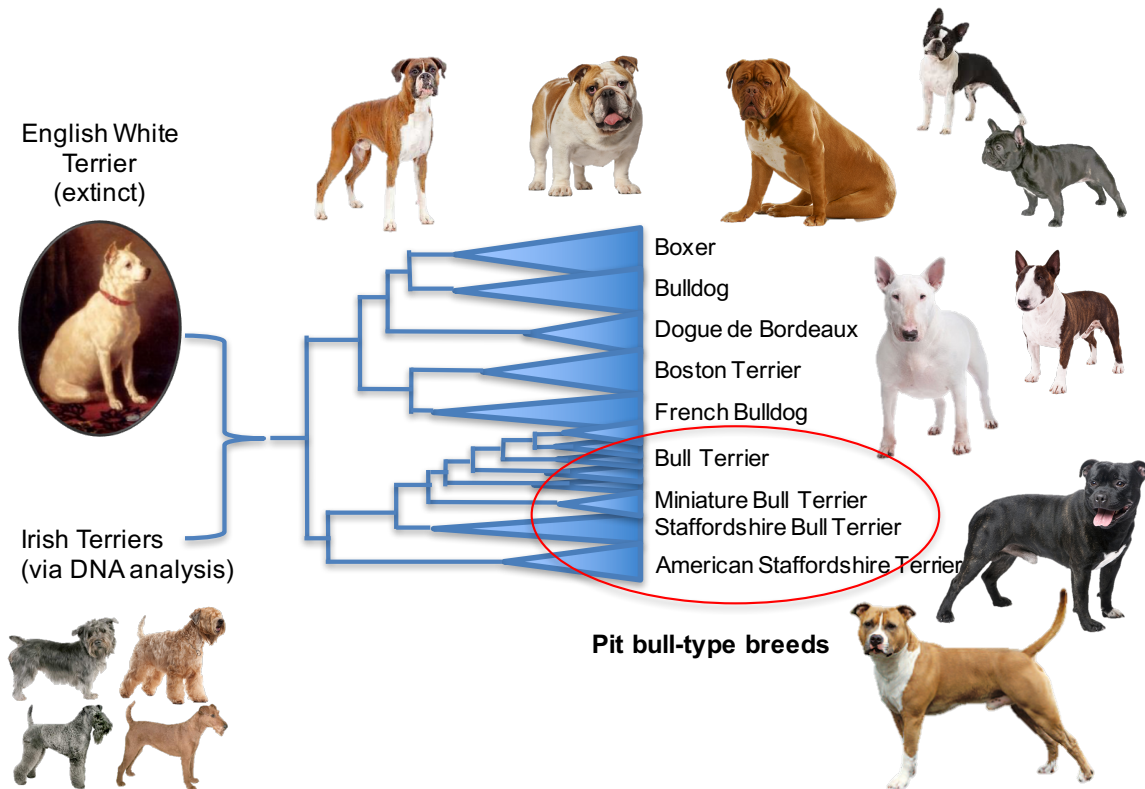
English White Terrier (extinct)

Irish Terriers (via DNA analysis)

Boxer
Bulldog
Dogue de Bordeaux
Boston Terrier
French Bulldog
Bull Terrier
Miniature Bull Terrier
Staffordshire Bull Terrier
American Staffordshire Terrier

Pit bull-type breeds